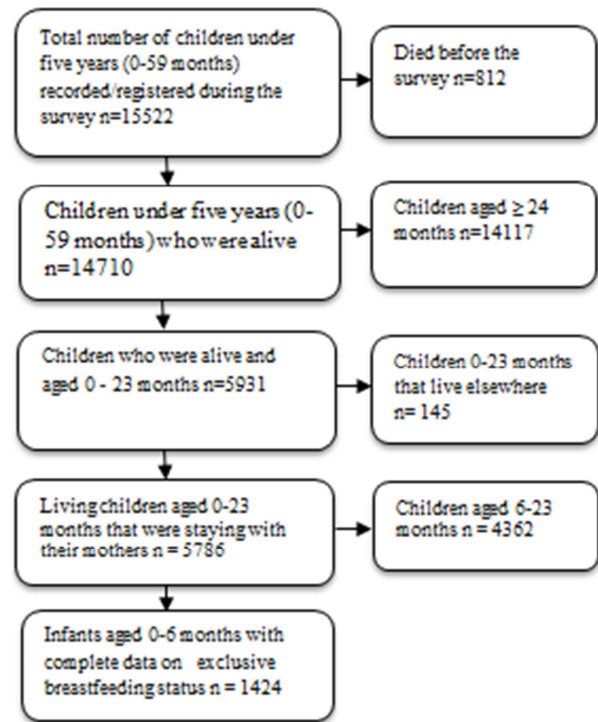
Total number of children under five years (0-59 months) recorded/registered during the survey n=15522

Died before the survey n=812

Children under five years (0-59 months) who were alive n=14710

Children aged ≥ 24 months n=14117

Children who were alive and aged 0 - 23 months n=5931

Children 0-23 months that live elsewhere n= 145

Living children aged 0-23 months that were staying with their mothers n = 5786

Children aged 6-23 months n = 4362

Infants aged 0-6 months with complete data on exclusive breastfeeding status n = 1424